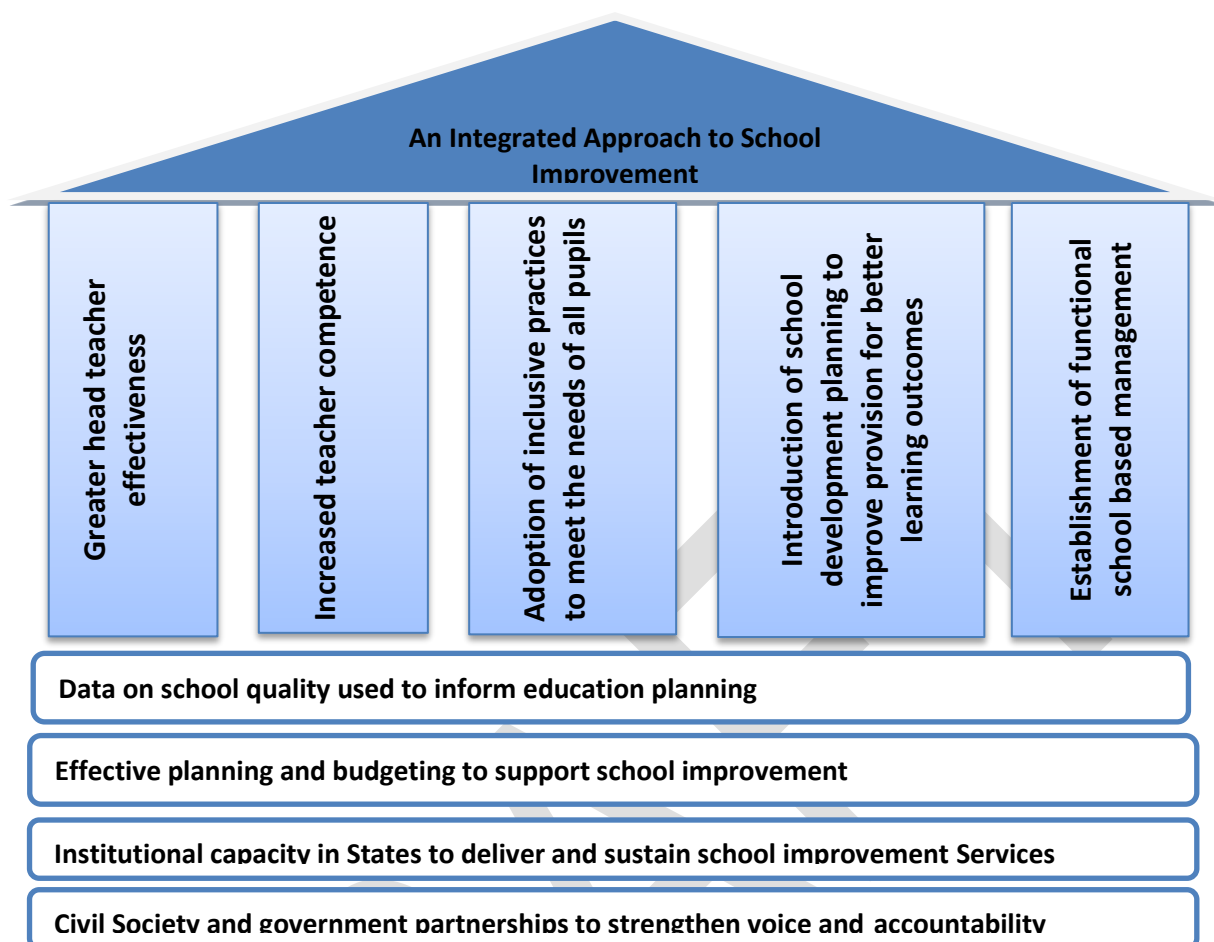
An Integrated Approach to School Improvement

Greater head teacher effectiveness

Increased teacher competence

Adoption of inclusive practices to meet the needs of all pupils

Introduction of school development planning to improve provision for better learning outcomes

Establishment of functional school based management

Data on school quality used to inform education planning

Effective planning and budgeting to support school improvement

Institutional capacity in States to deliver and sustain school improvement Services

Civil Society and government partnerships to strengthen voice and accountability